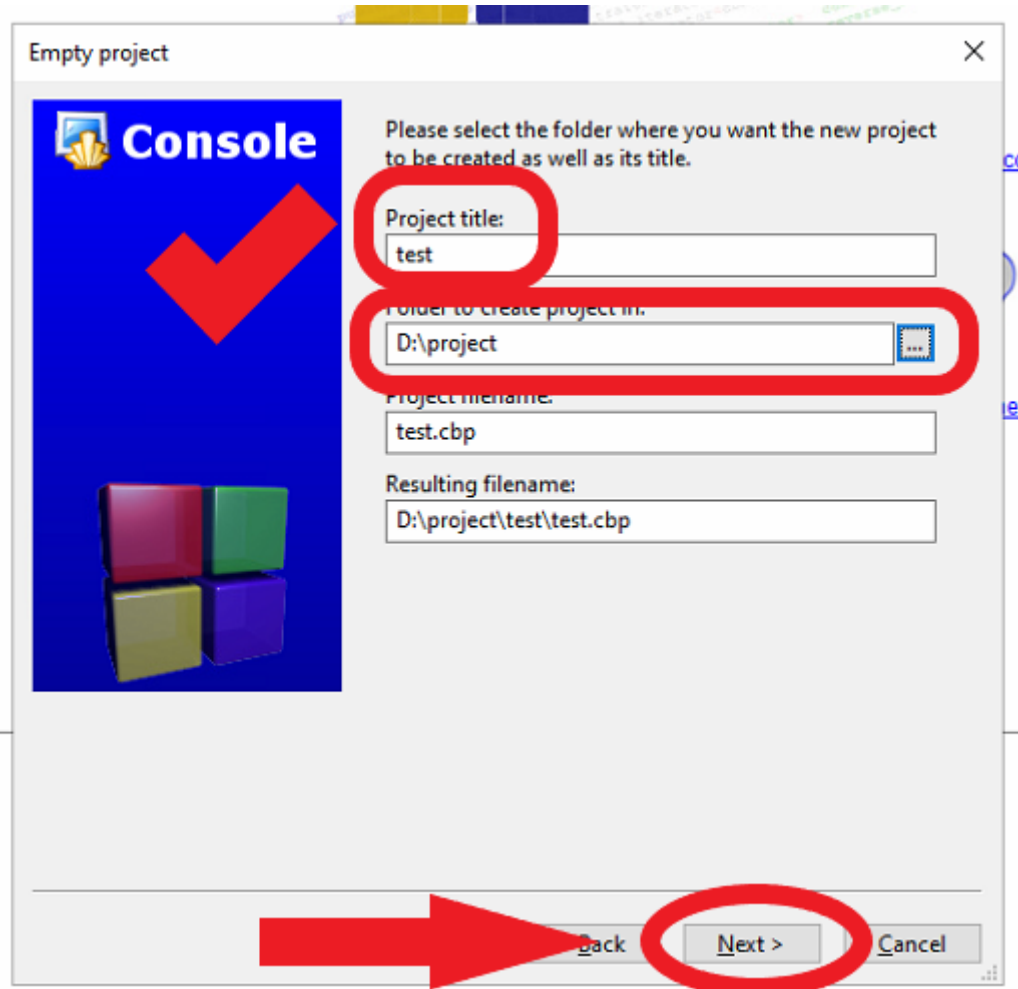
Empty project

Console

Please select the folder where you want the new project to be created as well as its title.

Project title:

test

Folder to create project in:

D:\project

...

Project filename:

test.cbp

Resulting filename:

D:\project\test\test.cbp

Back

Next >

Cancel